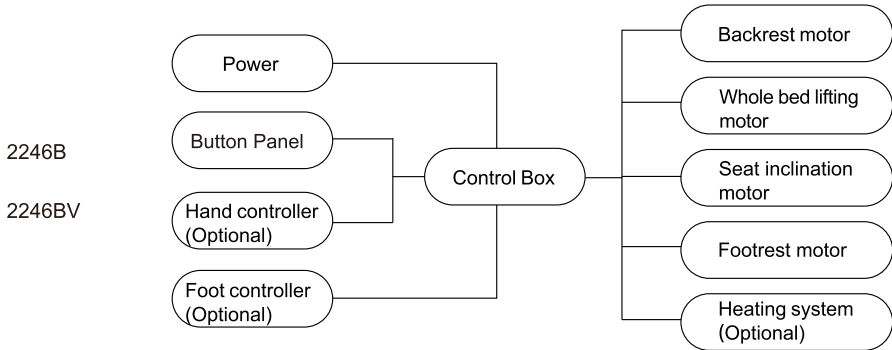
2246B

2246BV

Power

Button Panel

Hand controller (Optional)

Foot controller (Optional)

Control Box

Backrest motor

Whole bed lifting motor

Seat inclination motor

Footrest motor

Heating system (Optional)